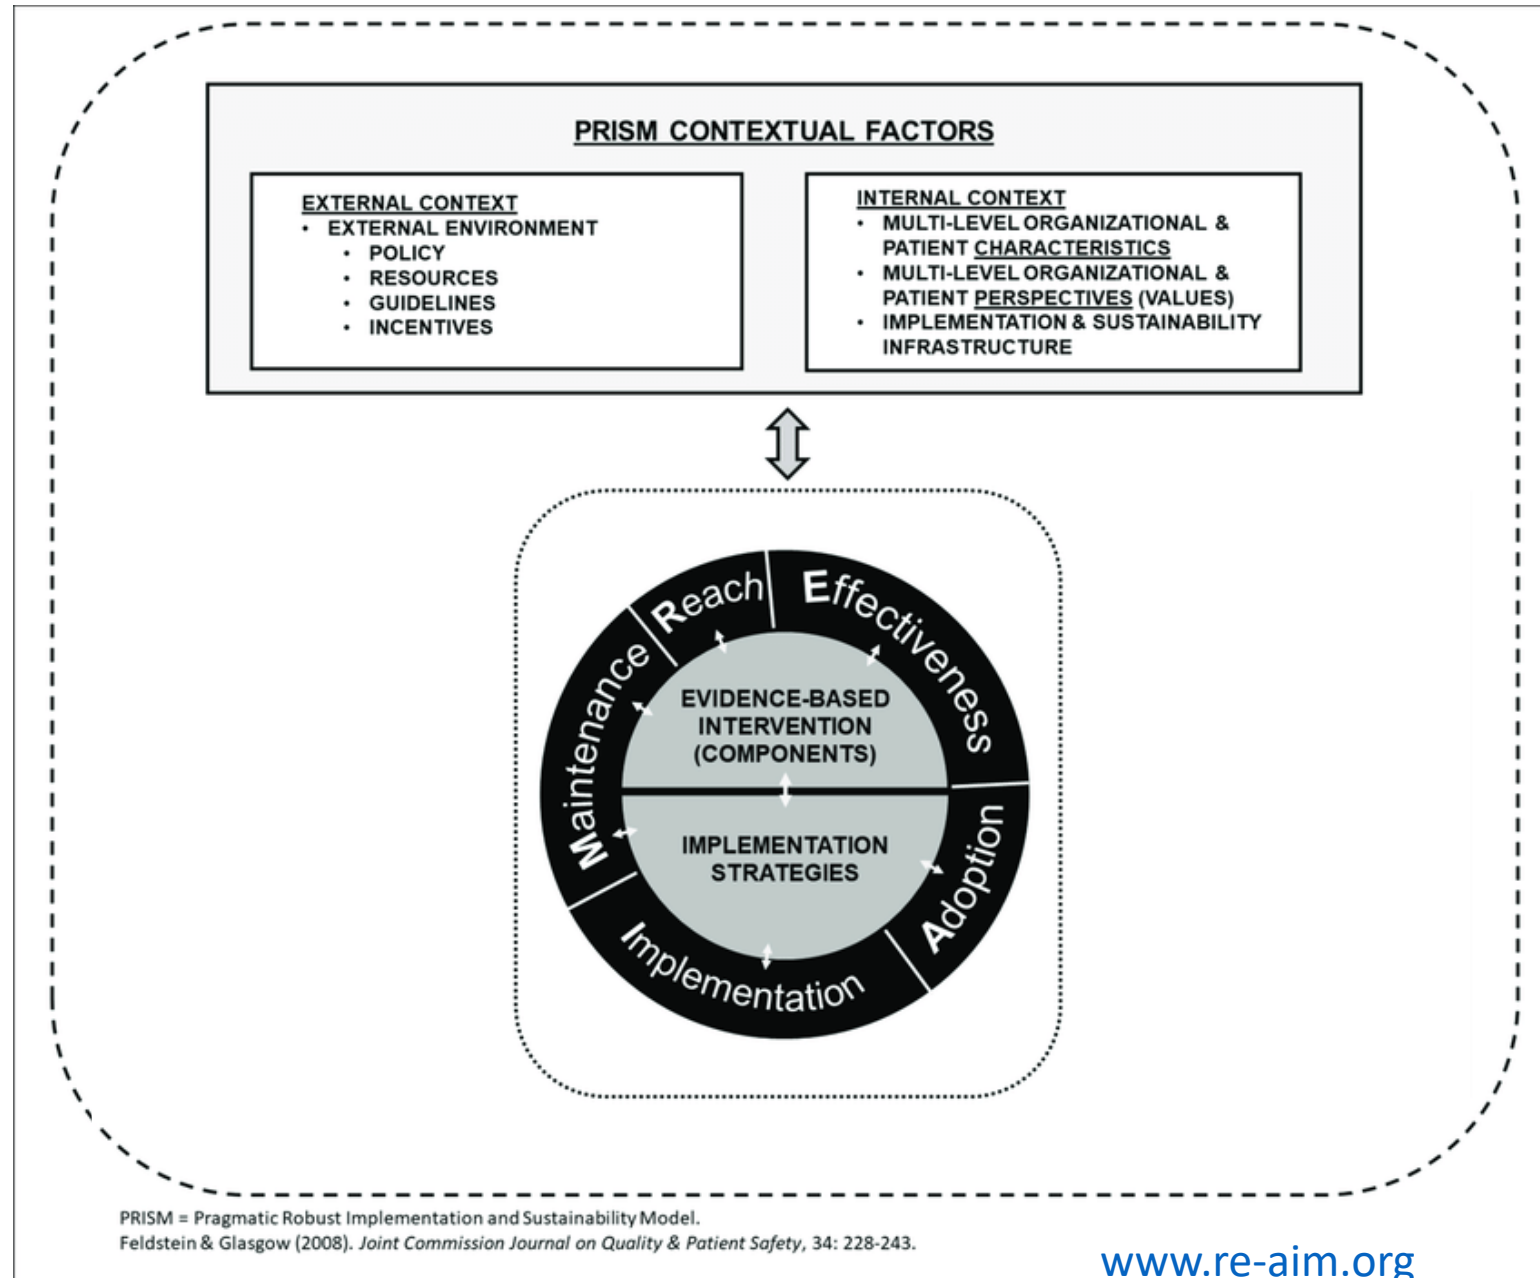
PRISM CONTEXTUAL FACTORS

EXTERNAL CONTEXT
• EXTERNAL ENVIRONMENT
• POLICY
• RESOURCES
• GUIDELINES
• INCENTIVES

INTERNAL CONTEXT
• MULTI-LEVEL ORGANIZATIONAL & PATIENT CHARACTERISTICS
• MULTI-LEVEL ORGANIZATIONAL & PATIENT PERSPECTIVES (VALUES)
• IMPLEMENTATION & SUSTAINABILITY INFRASTRUCTURE

Reach
Effectiveness
Adoption
Implementation
Maintenance

EVIDENCE-BASED INTERVENTION (COMPONENTS)

IMPLEMENTATION STRATEGIES

PRISM = Pragmatic Robust Implementation and Sustainability Model.
Feldstein & Glasgow (2008). *Joint Commission Journal on Quality & Patient Safety*, 34: 228-243.

www.re-aim.org